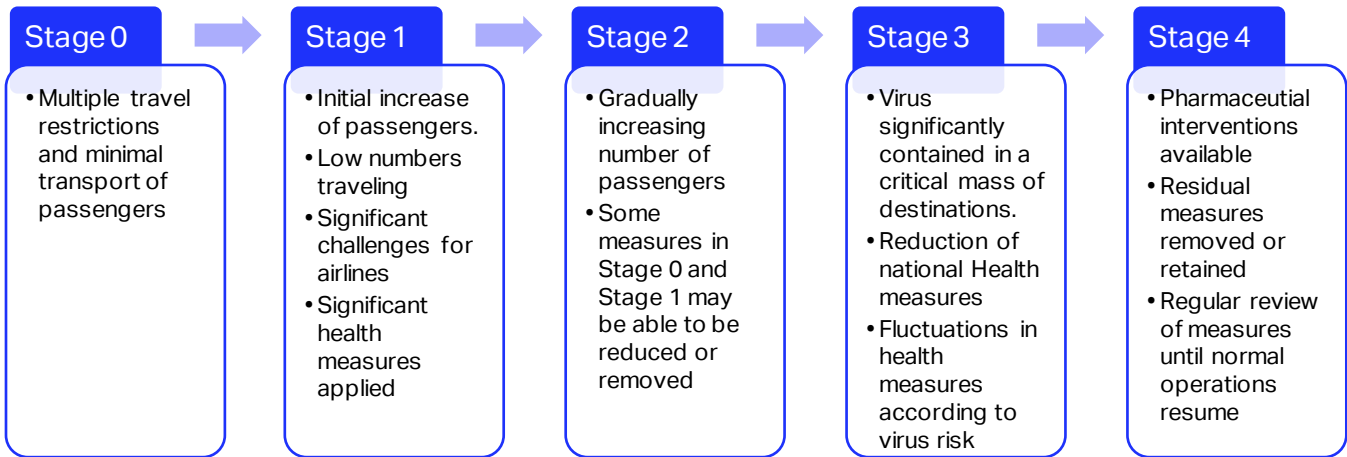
Stage 0

• Multiple travel restrictions and minimal transport of passengers

Stage 1

• Initial increase of passengers.
• Low numbers traveling
• Significant challenges for airlines
• Significant health measures applied

Stage 2

• Gradually increasing number of passengers
• Some measures in Stage 0 and Stage 1 may be able to be reduced or removed

Stage 3

• Virus significantly contained in a critical mass of destinations.
• Reduction of national Health measures
• Fluctuations in health measures according to virus risk

Stage 4

• Pharmaceutial interventions available
• Residual measures removed or retained
• Regular review of measures until normal operations resume